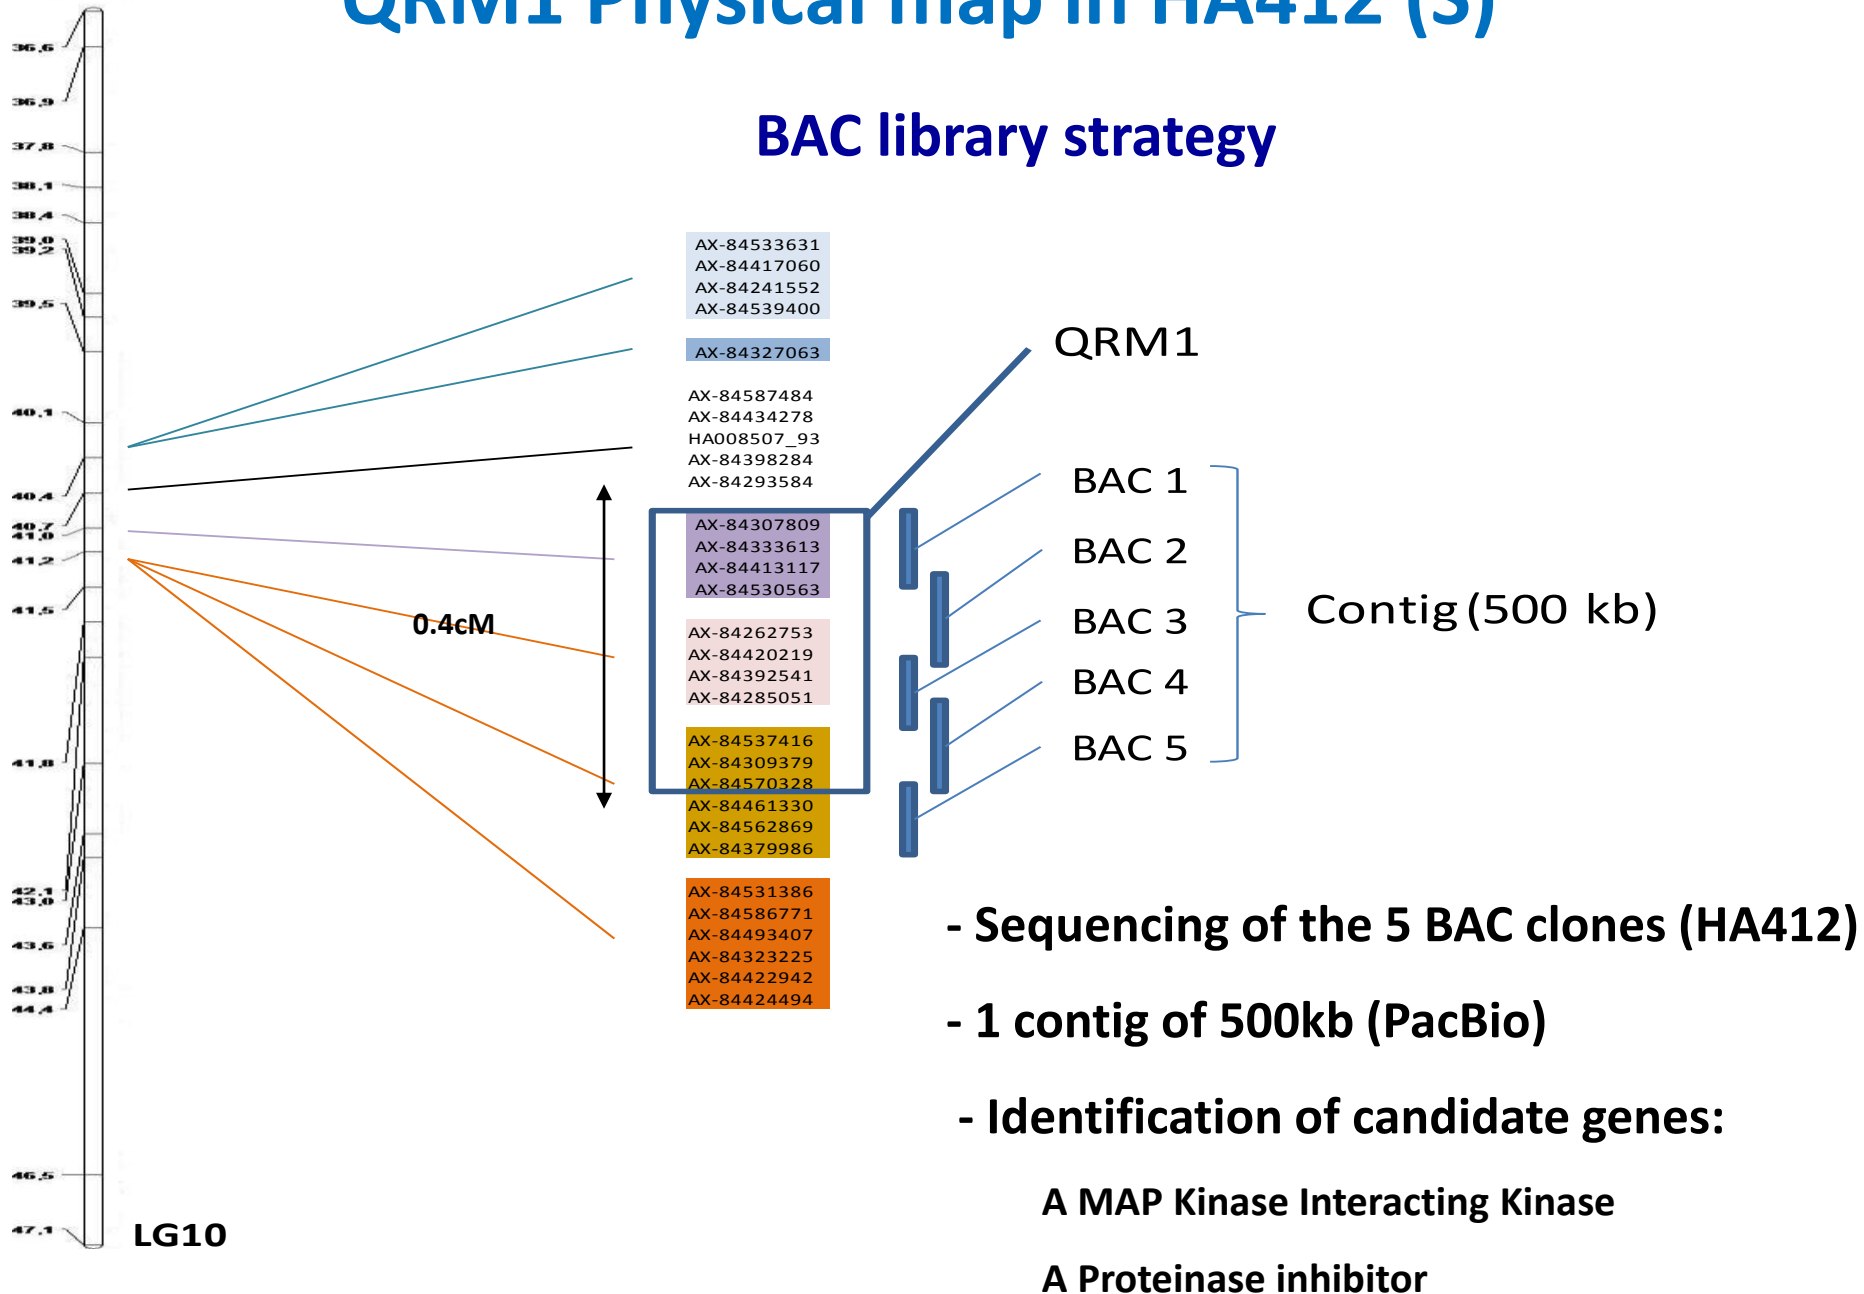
QRM1 Physical map in HA412 (3)

BAC library strategy

36,6
36,9
37,8
38,1
38,4
39,0
39,2
39,5
40,1
40,4
40,7
41,0
41,2
41,5
41,8
42,1
43,0
43,6
43,8
44,4
46,5
47,1

LG10

AX-84533631
AX-84417060
AX-84241552
AX-84539400

AX-84327063

AX-84587484
AX-84434278
HA008507_93
AX-84398284
AX-84293584

AX-84307809
AX-84333613
AX-84413117
AX-84530563

AX-84262753
AX-84420219
AX-84392541
AX-84285051

AX-84537416
AX-84309379
AX-84570328
AX-84461330
AX-84562869
AX-84379986

AX-84531386
AX-84586771
AX-84493407
AX-84323225
AX-84422942
AX-84424494

0.4cM

QRM1

BAC 1
BAC 2
BAC 3
BAC 4
BAC 5

Contig (500 kb)

- Sequencing of the 5 BAC clones (HA412)

- 1 contig of 500kb (PacBio)

- Identification of candidate genes:

A MAP Kinase Interacting Kinase

A Proteinase inhibitor